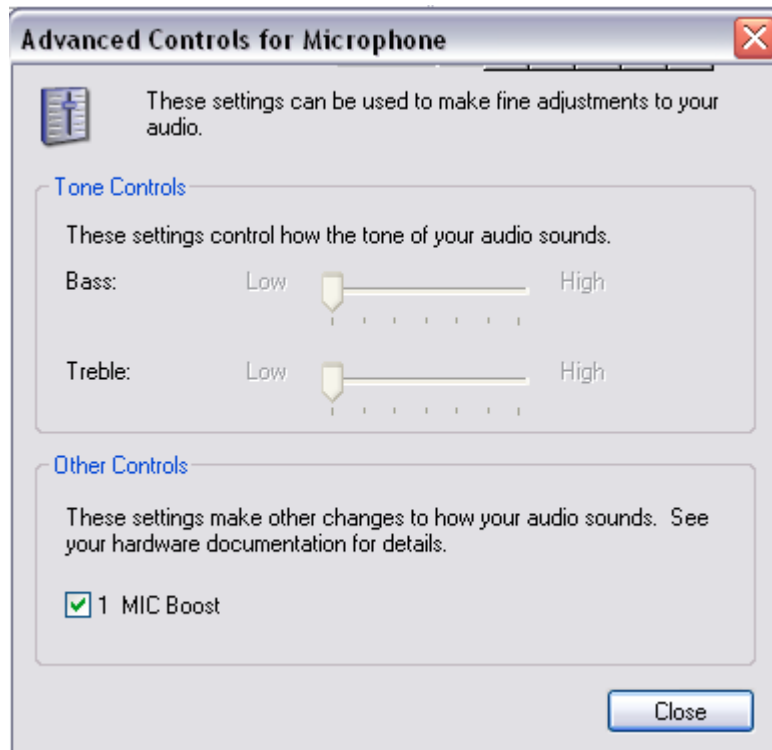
Advanced Controls for Microphone

These settings can be used to make fine adjustments to your audio.

Tone Controls

These settings control how the tone of your audio sounds.

Bass: Low High

Treble: Low High

Other Controls

These settings make other changes to how your audio sounds. See your hardware documentation for details.

1 MIC Boost

Close